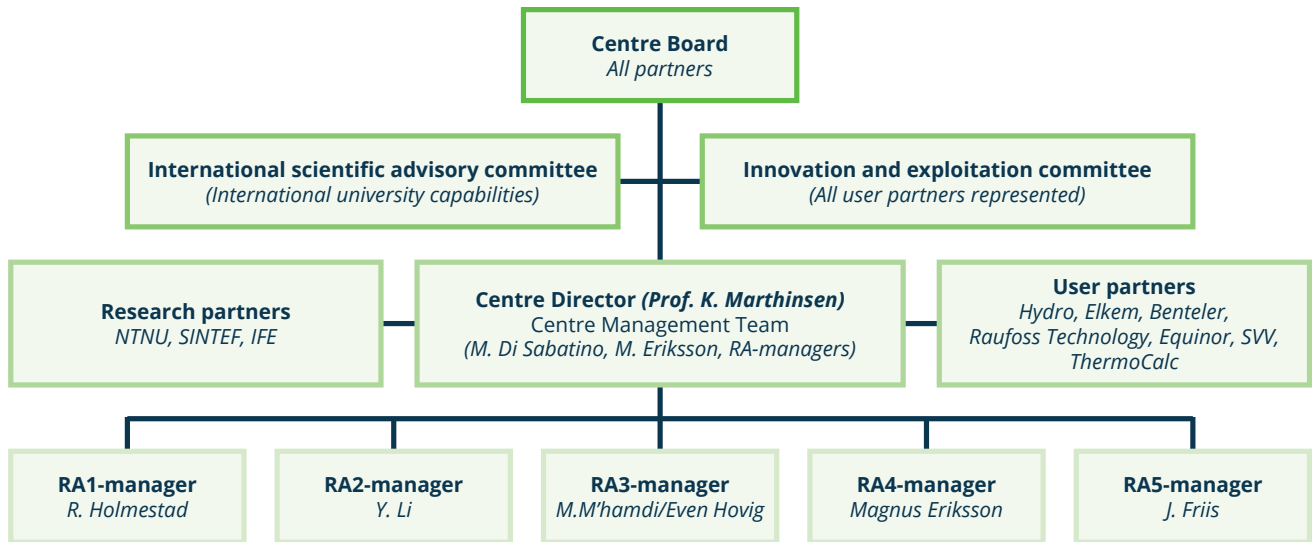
Centre Board
All partners

International scientific advisory committee
(International university capabilities)

Innovation and exploitation committee
(All user partners represented)

Research partners
NTNU, SINTEF, IFE

Centre Director (Prof. K. Marthinsen)
Centre Management Team
(M. Di Sabatino, M. Eriksson, RA-managers)

User partners
Hydro, Elkem, Benteler, Raufoss Technology, Equinor, SVV, ThermoCalc

RA1-manager
R. Holmestad

RA2-manager
Y. Li

RA3-manager
M.M'hamdi/Even Hovig

RA4-manager
Magnus Eriksson

RA5-manager
J. Friis